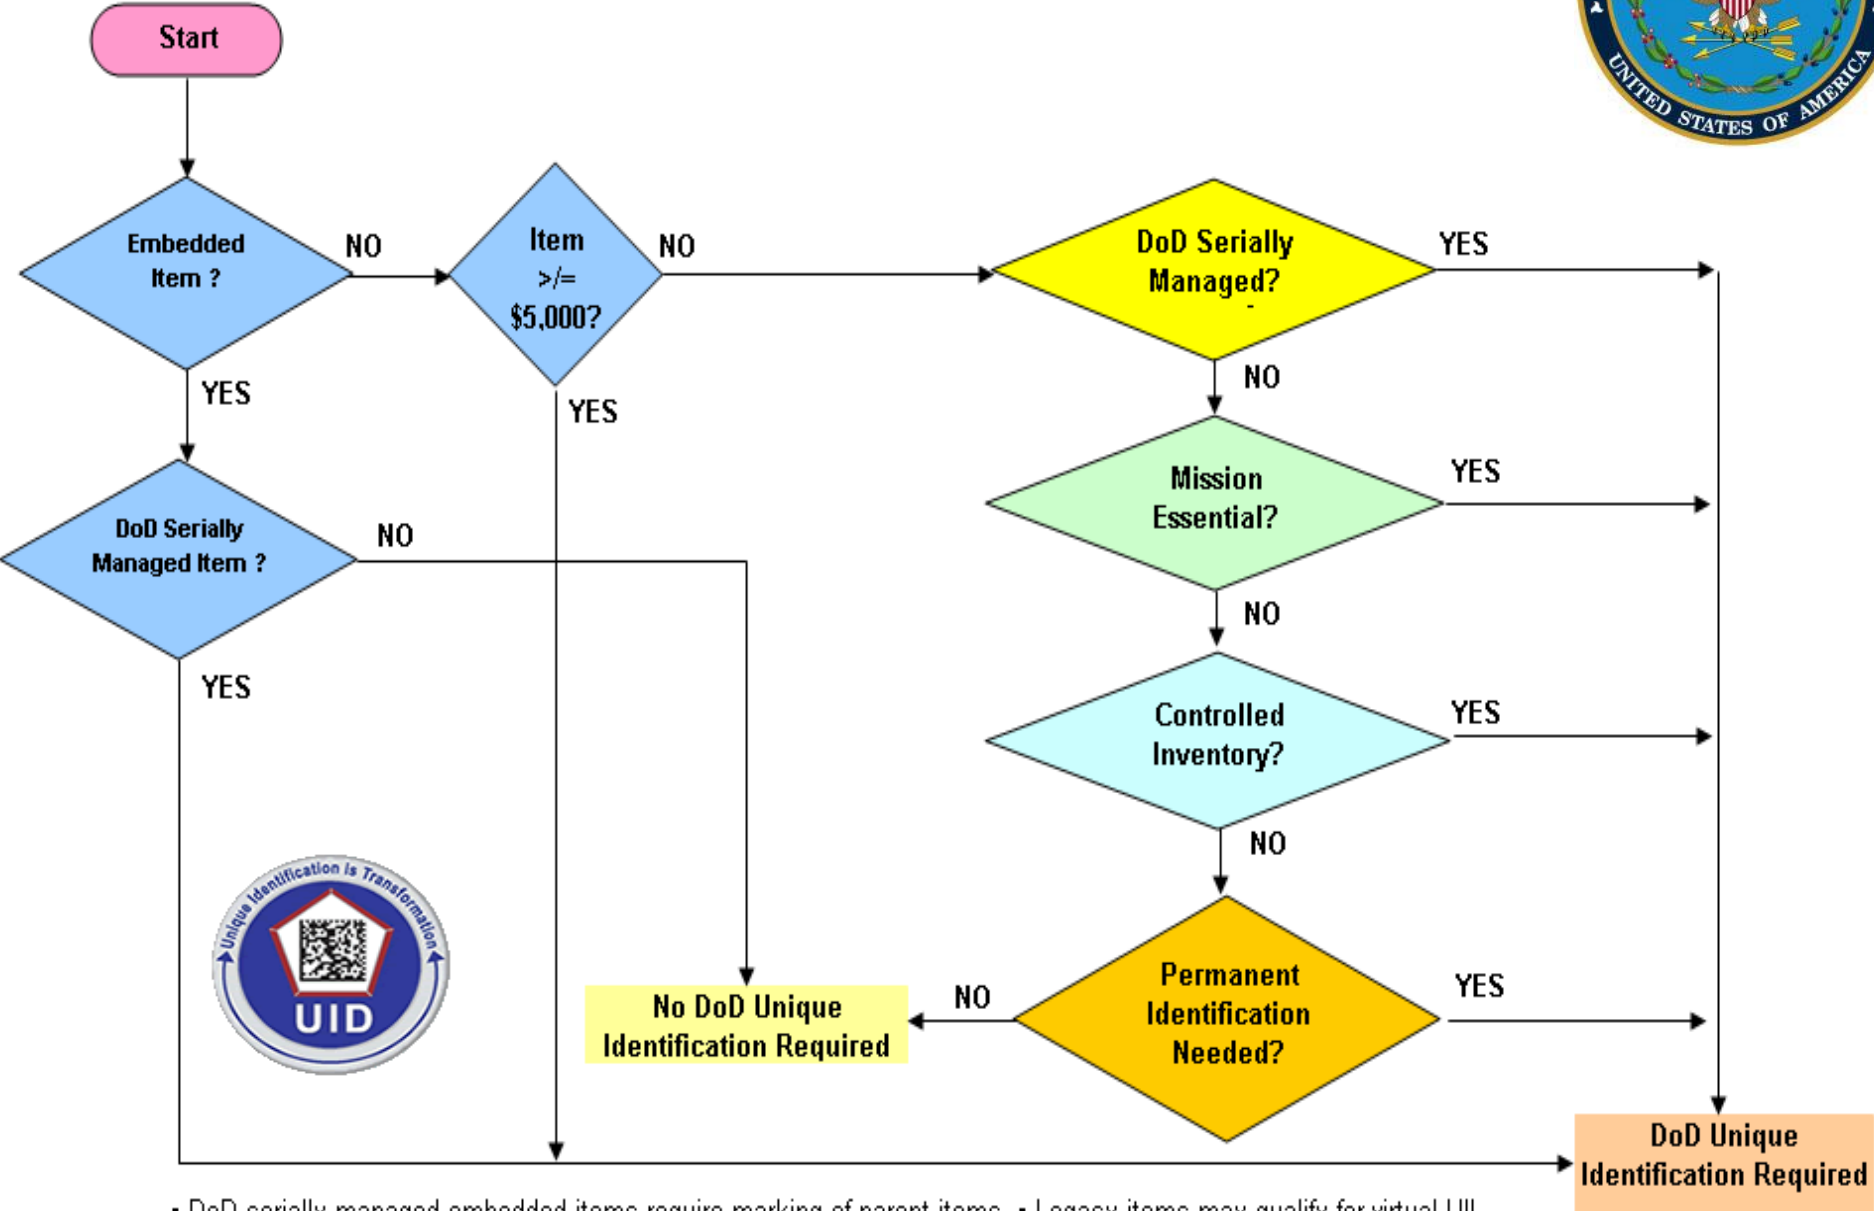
Start

Embedded Item ?

NO

Item >/= $5,000?

NO

DoD Serially Managed?

YES

YES

YES

NO

DoD Serially Managed Item ?

NO

Mission Essential?

YES

NO

YES

Controlled Inventory?

YES

NO

Unique Identification is Transformation

UID

No DoD Unique Identification Required

NO

Permanent Identification Needed?

YES

DoD Unique Identification Required

UNITED STATES OF AMERICA

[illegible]